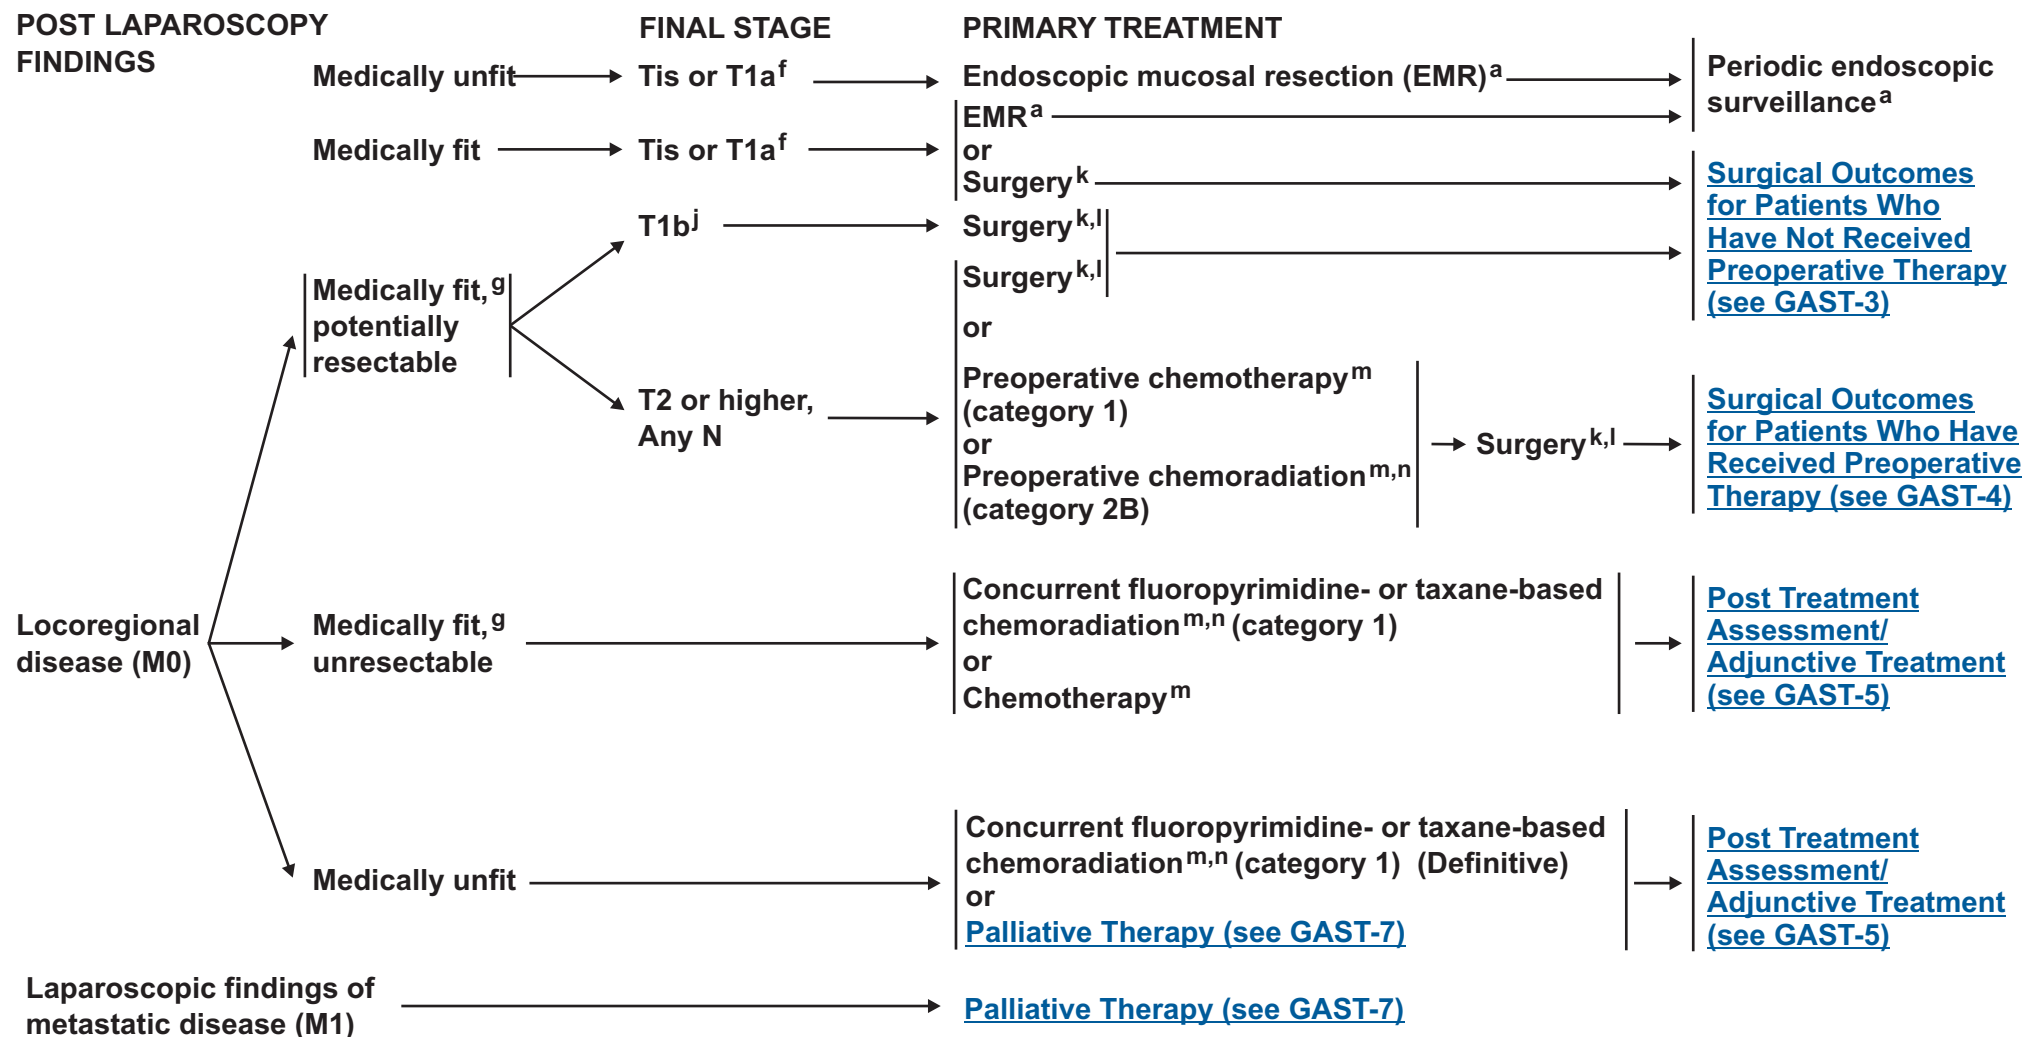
POST LAPAROSCOPY FINDINGS

FINAL STAGE

PRIMARY TREATMENT

Medically unfit

Tis or T1a$^{f}$

Endoscopic mucosal resection (EMR)$^{a}$

Periodic endoscopic surveillance$^{a}$

Medically fit

Tis or T1a$^{f}$

EMR$^{a}$
or
Surgery$^{k}$

Surgical Outcomes for Patients Who Have Not Received Preoperative Therapy (see GAST-3)

T1b$^{j}$

Surgery$^{k,l}$

Medically fit,$^{g}$ potentially resectable

Surgery$^{k,l}$

or

T2 or higher, Any N

Preoperative chemotherapy$^{m}$ (category 1)
or
Preoperative chemoradiation$^{m,n}$ (category 2B)

Surgery$^{k,l}$

Surgical Outcomes for Patients Who Have Received Preoperative Therapy (see GAST-4)

Locoregional disease (M0)

Medically fit,$^{g}$ unresectable

Concurrent fluoropyrimidine- or taxane-based chemoradiation$^{m,n}$ (category 1)
or
Chemotherapy$^{m}$

Post Treatment Assessment/ Adjunctive Treatment (see GAST-5)

Medically unfit

Concurrent fluoropyrimidine- or taxane-based chemoradiation$^{m,n}$ (category 1) (Definitive)
or
Palliative Therapy (see GAST-7)

Post Treatment Assessment/ Adjunctive Treatment (see GAST-5)

Laparoscopic findings of metastatic disease (M1)

Palliative Therapy (see GAST-7)